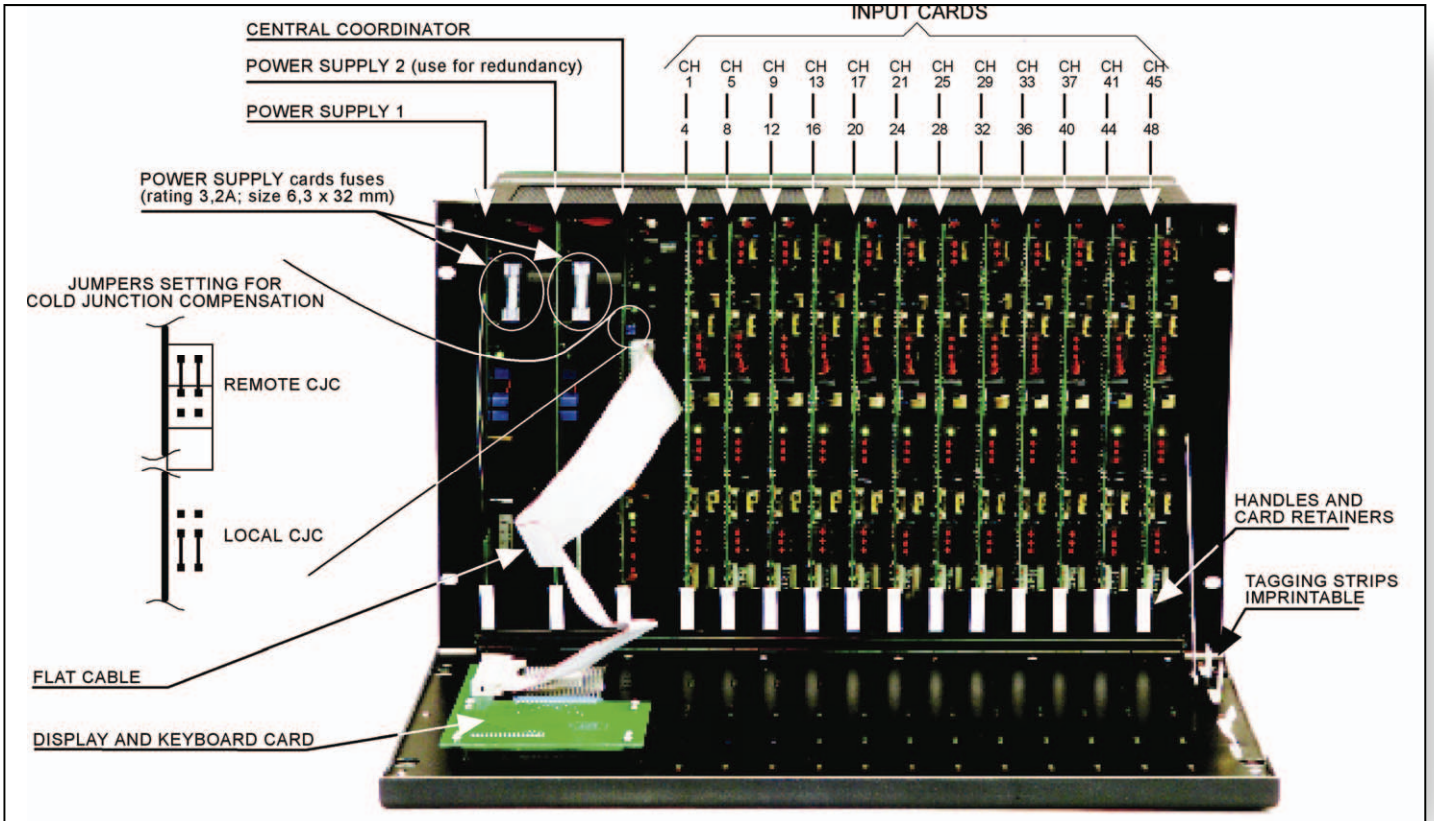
INPUT CARDS

CENTRAL COORDINATOR

POWER SUPPLY 2 (use for redundancy)

POWER SUPPLY 1

CH 1 4
CH 5 8
CH 9 12
CH 13 16
CH 17 20
CH 21 24
CH 25 28
CH 29 32
CH 33 36
CH 37 40
CH 41 44
CH 45 48

POWER SUPPLY cards fuses (rating 3,2A; size 6,3 x 32 mm)

JUMPERS SETTING FOR COLD JUNCTION COMPENSATION

REMOTE CJC

LOCAL CJC

HANDLES AND CARD RETAINERS

TAGGING STRIPS IMPRINTABLE

FLAT CABLE

DISPLAY AND KEYBOARD CARD